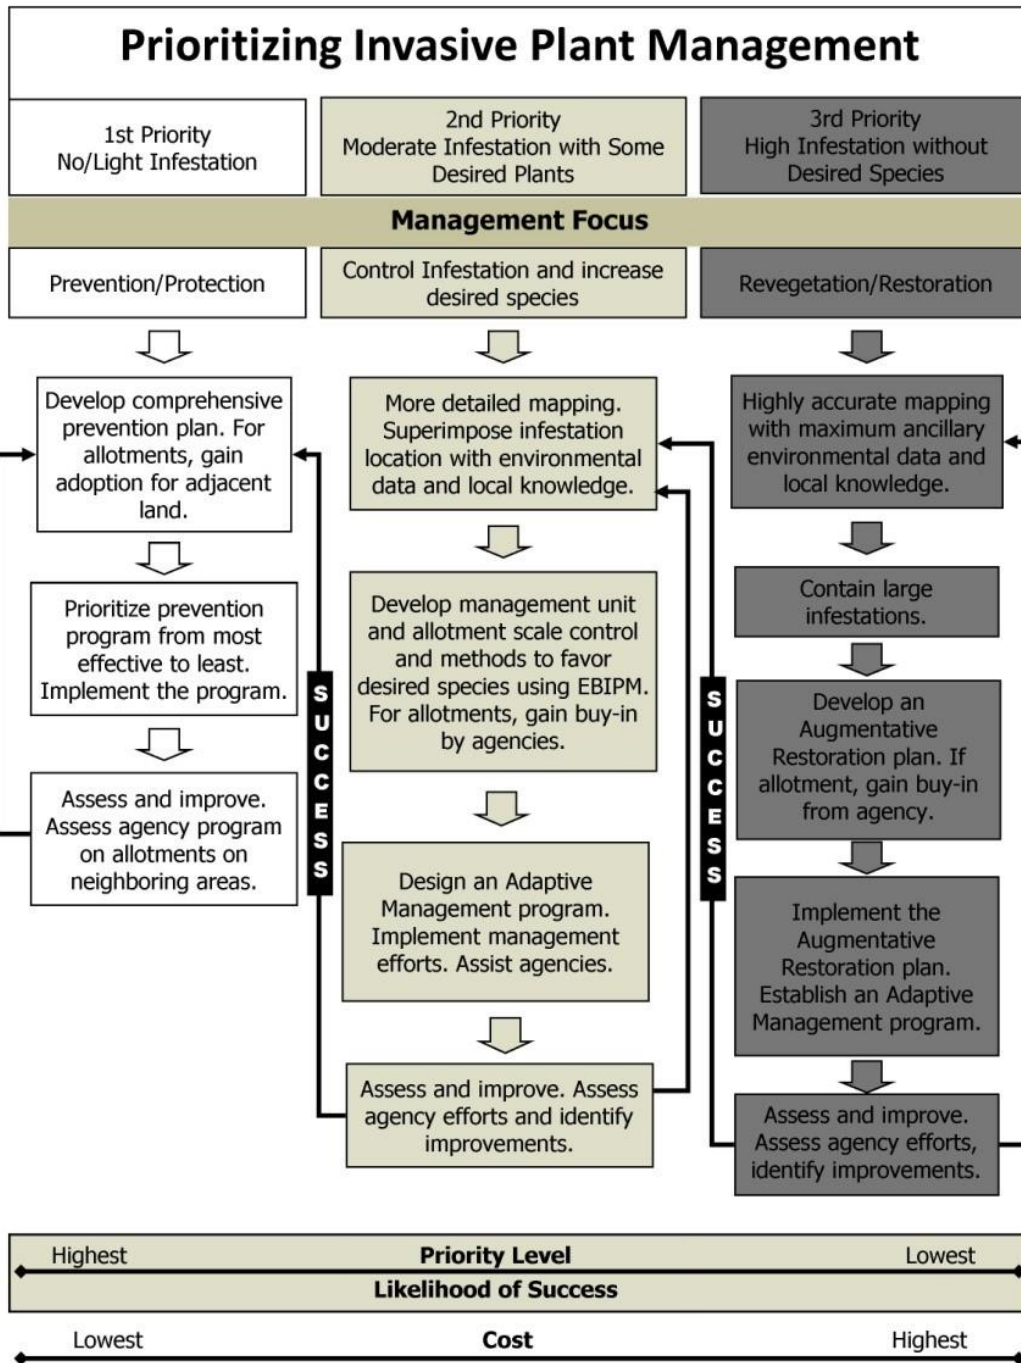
Prioritizing Invasive Plant Management

1st Priority
No/Light Infestation

2nd Priority
Moderate Infestation with Some Desired Plants

3rd Priority
High Infestation without Desired Species

Management Focus

Prevention/Protection

Control Infestation and increase desired species

Revegetation/Restoration

Develop comprehensive prevention plan. For allotments, gain adoption for adjacent land.

Prioritize prevention program from most effective to least. Implement the program.

Assess and improve. Assess agency program on allotments on neighboring areas.

SUCCESS

More detailed mapping. Superimpose infestation location with environmental data and local knowledge.

Develop management unit and allotment scale control and methods to favor desired species using EBIPM. For allotments, gain buy-in by agencies.

Design an Adaptive Management program. Implement management efforts. Assist agencies.

Assess and improve. Assess agency efforts and identify improvements.

SUCCESS

Highly accurate mapping with maximum ancillary environmental data and local knowledge.

Contain large infestations.

Develop an Augmentative Restoration plan. If allotment, gain buy-in from agency.

Implement the Augmentative Restoration plan. Establish an Adaptive Management program.

Assess and improve. Assess agency efforts, identify improvements.

Highest Priority Level Lowest
Likelihood of Success

Lowest Cost Highest